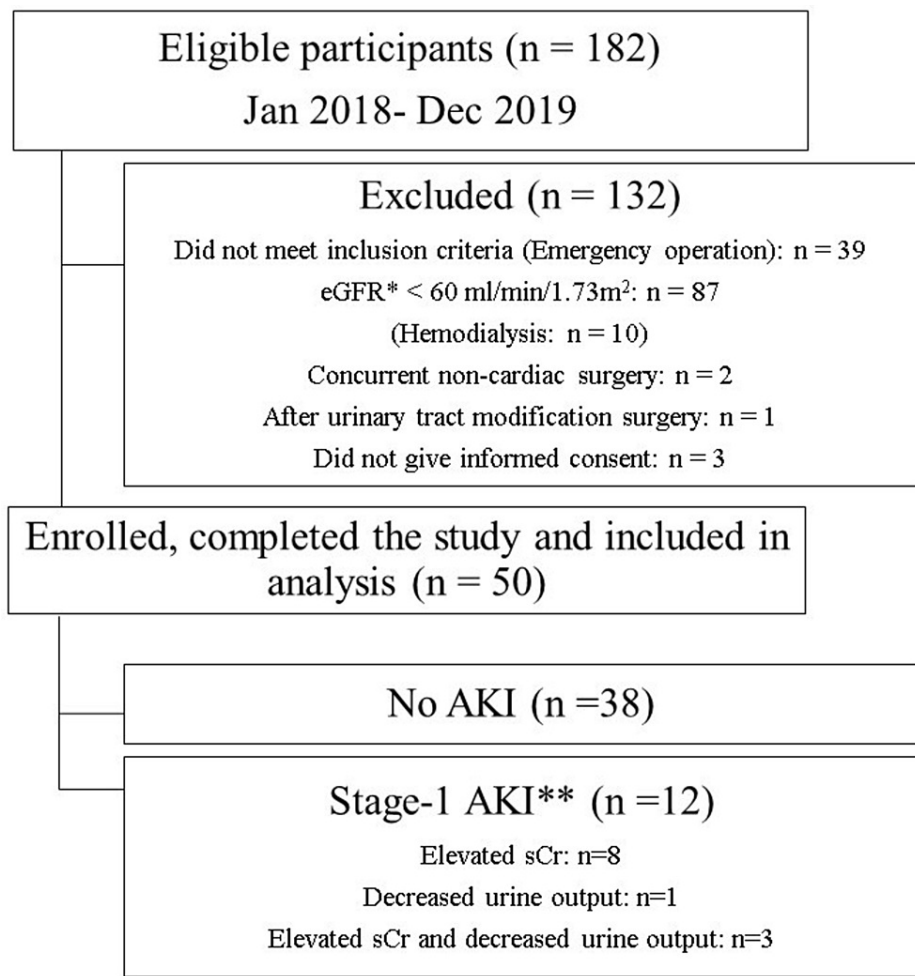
Eligible participants (n = 182)
Jan 2018- Dec 2019

Excluded (n = 132)
Did not meet inclusion criteria (Emergency operation): n = 39
eGFR* < 60 ml/min/1.73m$^2$: n = 87
(Hemodialysis: n = 10)
Concurrent non-cardiac surgery: n = 2
After urinary tract modification surgery: n = 1
Did not give informed consent: n = 3

Enrolled, completed the study and included in analysis (n = 50)

No AKI (n =38)

Stage-1 AKI** (n =12)
Elevated sCr: n=8
Decreased urine output: n=1
Elevated sCr and decreased urine output: n=3